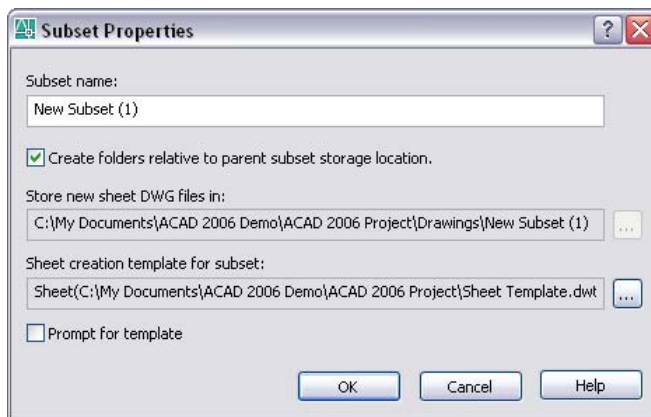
Subset Properties

Subset name:

New Subset (1)

Create folders relative to parent subset storage location.

Store new sheet DWG files in:

C:\My Documents\ACAD 2006 Demo\ACAD 2006 Project\Drawings\New Subset (1)

...

Sheet creation template for subset:

Sheet(C:\My Documents\ACAD 2006 Demo\ACAD 2006 Project\Sheet Template.dwt

...

Prompt for template

OK

Cancel

Help